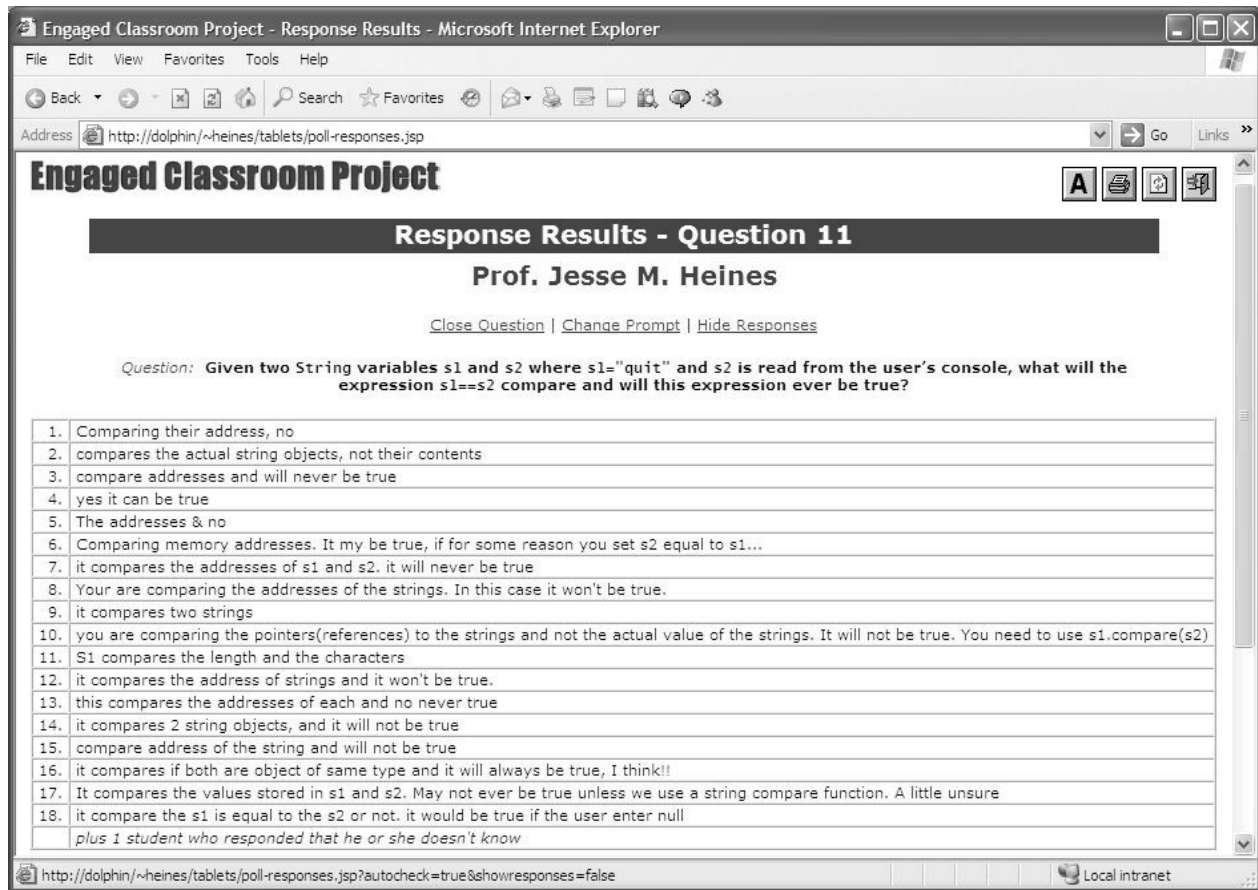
Engaged Classroom Project - Response Results - Microsoft Internet Explorer

File Edit View Favorites Tools Help

Back Search Favorites

Address http://dolphin/~heines/tablets/poll-responses.jsp Go Links »

Engaged Classroom Project

A

Response Results - Question 11

Prof. Jesse M. Heines

Close Question | Change Prompt | Hide Responses

Question: Given two String variables s1 and s2 where s1="quit" and s2 is read from the user's console, what will the expression s1==s2 compare and will this expression ever be true?

| | |
|---|---|
| 1. | Comparing their address, no |
| 2. | compares the actual string objects, not their contents |
| 3. | compare addresses and will never be true |
| 4. | yes it can be true |
| 5. | The addresses & no |
| 6. | Comparing memory addresses. It my be true, if for some reason you set s2 equal to s1... |
| 7. | it compares the addresses of s1 and s2. it will never be true |
| 8. | Your are comparing the addresses of the strings. In this case it won't be true. |
| 9. | it compares two strings |
| 10. | you are comparing the pointers(references) to the strings and not the actual value of the strings. It will not be true. You need to use s1.compare(s2) |
| 11. | S1 compares the length and the characters |
| 12. | it compares the address of strings and it won't be true. |
| 13. | this compares the addresses of each and no never true |
| 14. | it compares 2 string objects, and it will not be true |
| 15. | compare address of the string and will not be true |
| 16. | it compares if both are object of same type and it will always be true, I think!! |
| 17. | It compares the values stored in s1 and s2. May not ever be true unless we use a string compare function. A little unsure |
| 18. | it compare the s1 is equal to the s2 or not. it would be true if the user enter null |
| | plus 1 student who responded that he or she doesn't know |

http://dolphin/~heines/tablets/poll-responses.jsp?autocheck=true&showresponses=false

Local intranet